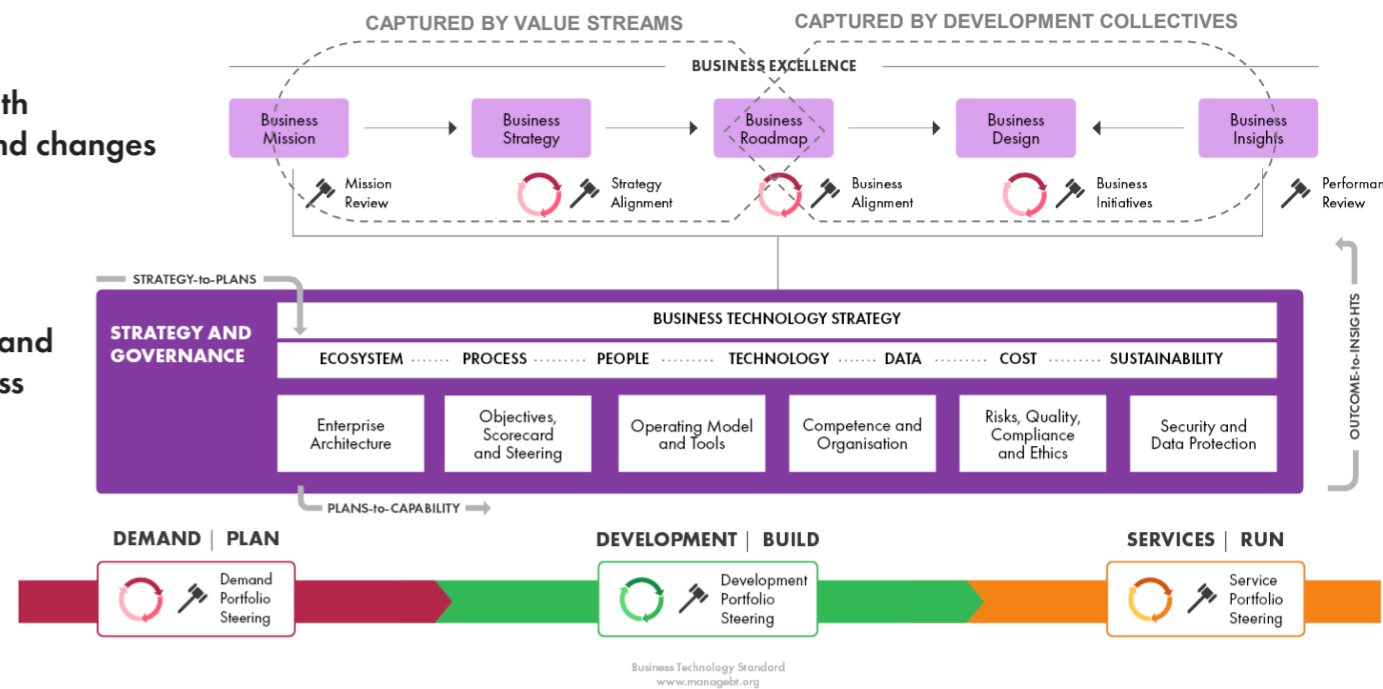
th
nd changes

and
ss

CAPTURED BY VALUE STREAMS

CAPTURED BY DEVELOPMENT COLLECTIVES

BUSINESS EXCELLENCE

Business Mission

Business Strategy

Business Roadmap

Business Design

Business Insights

Mission Review

Strategy Alignment

Business Alignment

Business Initiatives

Performan Review

STRATEGY-to-PLANS

STRATEGY AND GOVERNANCE

BUSINESS TECHNOLOGY STRATEGY

ECOSYSTEM PROCESS PEOPLE TECHNOLOGY DATA COST SUSTAINABILITY

| Enterprise Architecture | Objectives, Scorecard and Steering | Operating Model and Tools | Competence and Organisation | Risks, Quality, Compliance and Ethics | Security and Data Protection |
|---|---|---|---|---|---|

OUTCOME-to-INSIGHTS

PLANS-to-CAPABILITY

DEMAND | PLAN

Demand Portfolio Steering

DEVELOPMENT | BUILD

Development Portfolio Steering

SERVICES | RUN

Service Portfolio Steering

Business Technology Standard
www.managebt.org